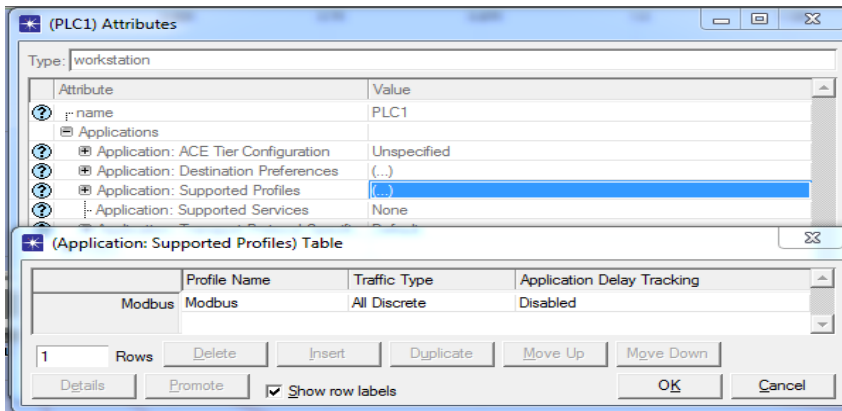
(PLC1) Attributes

Type: workstation

| Attribute | Value |
|---|---|
| name | PLC1 |
| Applications | |
| Application: ACE Tier Configuration | Unspecified |
| Application: Destination Preferences | (...) |
| Application: Supported Profiles | (...) |
| Application: Supported Services | None |

(Application: Supported Profiles) Table

| | Profile Name | Traffic Type | Application Delay Tracking |
|---|---|---|---|
| Modbus | Modbus | All Discrete | Disabled |

1 Rows Delete Insert Duplicate Move Up Move Down

Details Promote Show row labels OK Cancel